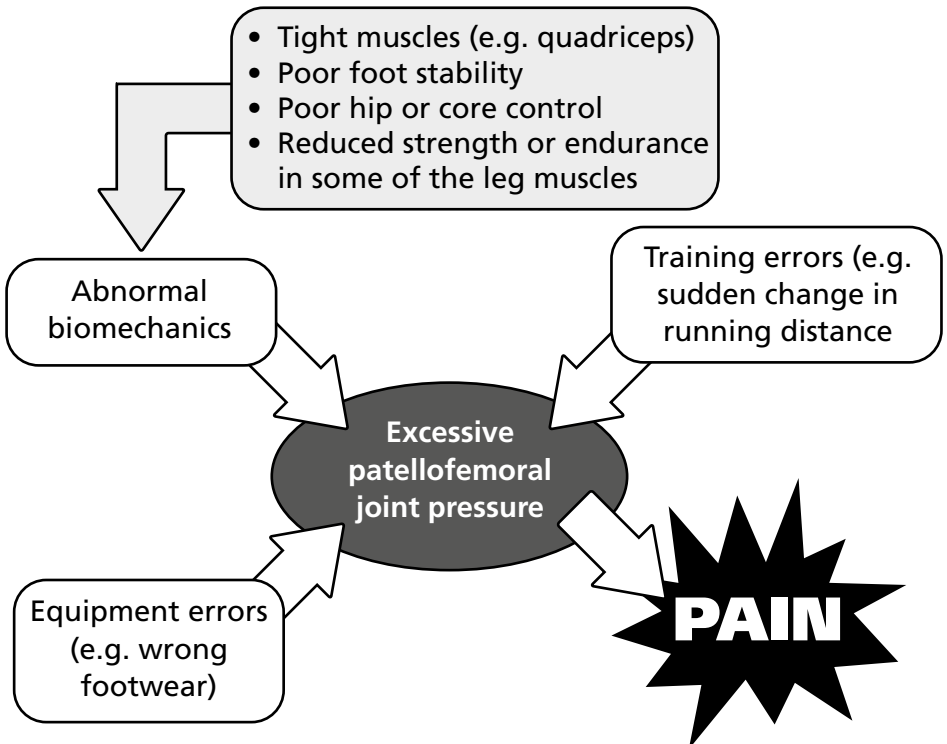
• Tight muscles (e.g. quadriceps)
• Poor foot stability
• Poor hip or core control
• Reduced strength or endurance in some of the leg muscles

Abnormal biomechanics

Training errors (e.g. sudden change in running distance

Excessive patellofemoral joint pressure

Equipment errors (e.g. wrong footwear)

PAIN